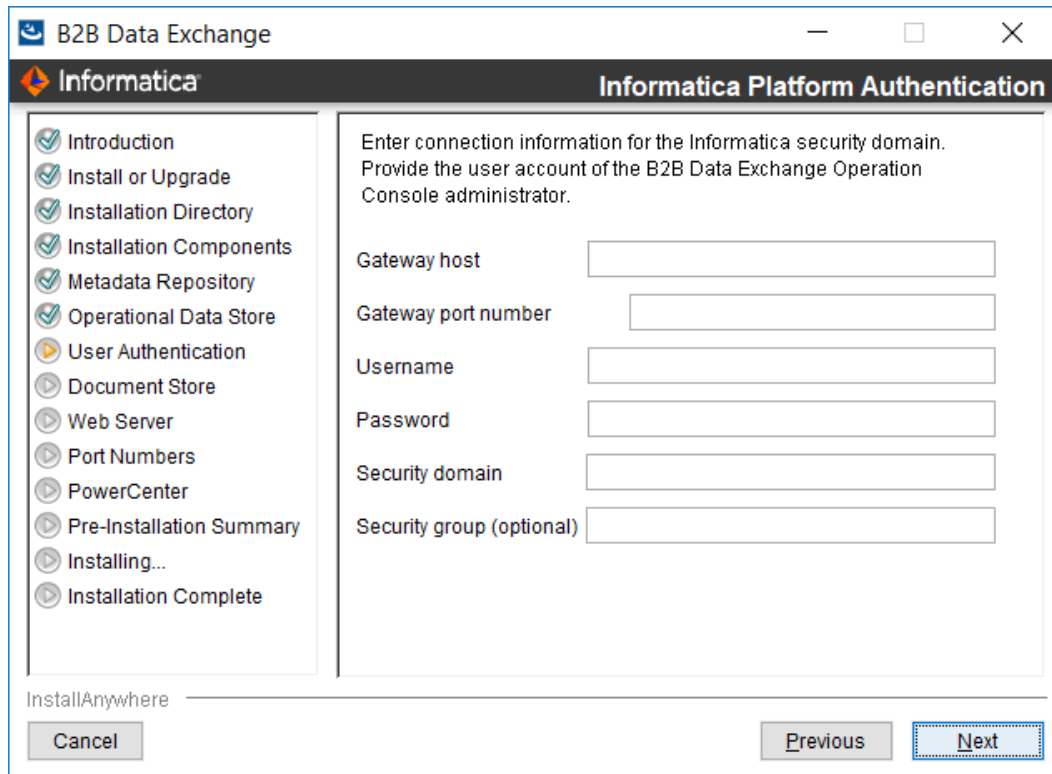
B2B Data Exchange

Informatica

Informatica Platform Authentication

Introduction
Install or Upgrade
Installation Directory
Installation Components
Metadata Repository
Operational Data Store
User Authentication
Document Store
Web Server
Port Numbers
PowerCenter
Pre-Installation Summary
Installing...
Installation Complete

Enter connection information for the Informatica security domain. Provide the user account of the B2B Data Exchange Operation Console administrator.

Gateway host

Gateway port number

Username

Password

Security domain

Security group (optional)

InstallAnywhere

Cancel

Previous

Next